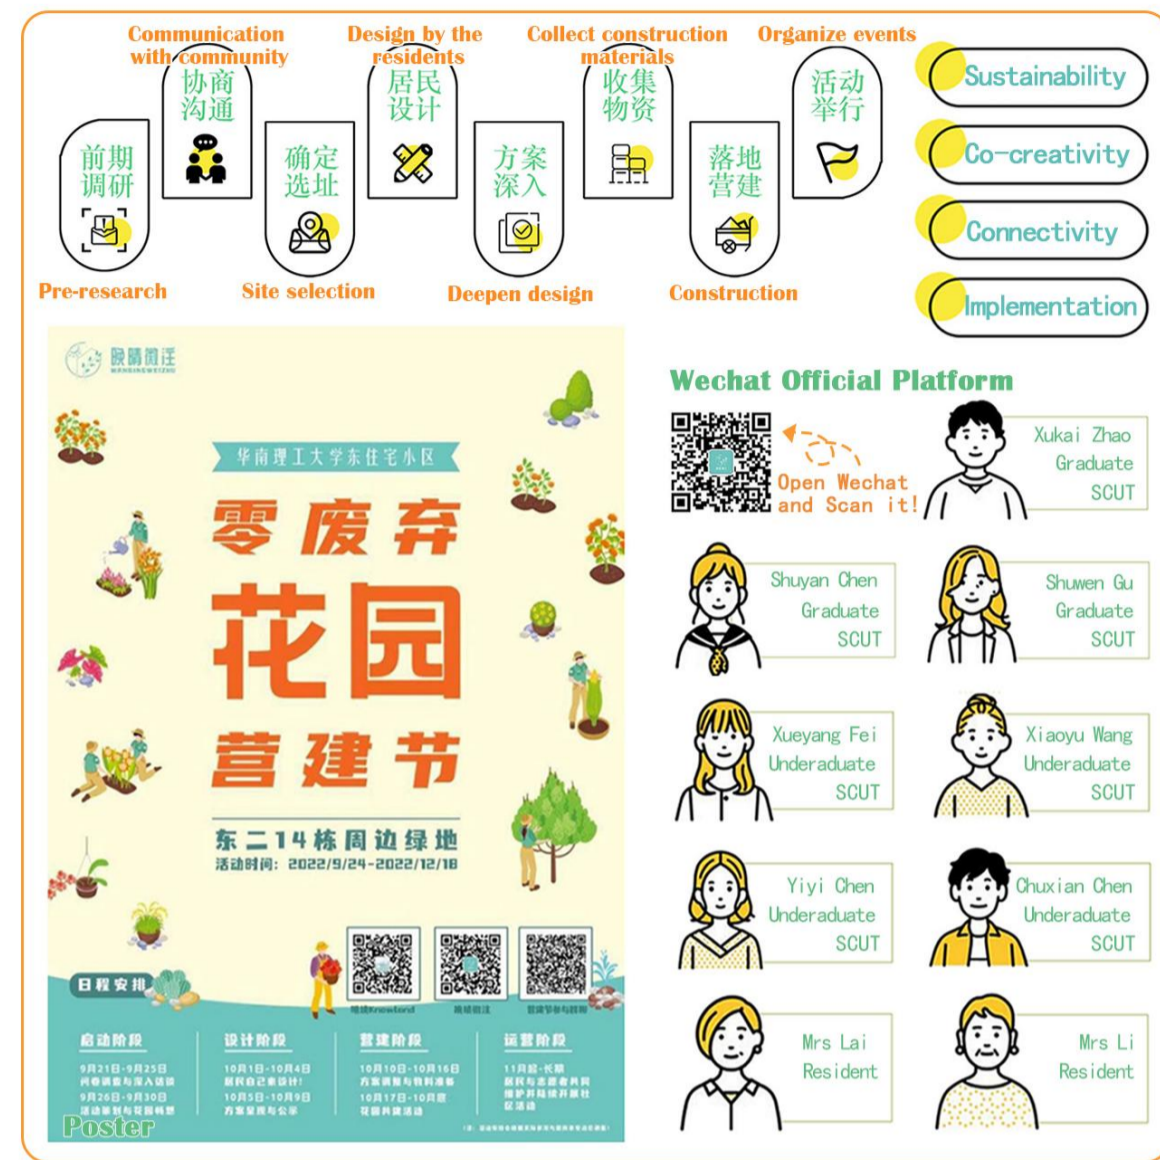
Communication with community

Design by the residents

Collect construction materials

Organize events

前期调研

协商沟通

确定选址

居民设计

方案深入

收集物资

落地营建

活动举行

Pre-research

Site selection

Deepen design

Construction

Sustainability

Co-creativity

Connectivity

Implementation

晚晴微庄

华南理工大学东住宅小区

零废弃

花园

营建节

东二14栋周边绿地

活动时间：2022/9/24-2022/12/18

日程安排

启动阶段

9月21日-9月25日

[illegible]

9月26日-9月30日

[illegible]

设计阶段

10月1日-10月4日

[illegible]

10月5日-10月9日

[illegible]

营建阶段

10月10日-10月16日

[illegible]

10月17日-10月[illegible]

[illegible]

运营阶段

11月起-长期

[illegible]

Poster

Wechat Official Platform

Open Wechat and Scan it!

Xukai Zhao
Graduate
SCUT

Shuyan Chen
Graduate
SCUT

Shuwen Gu
Graduate
SCUT

Xueyang Fei
Underaduate
SCUT

Xiaoyu Wang
Underaduate
SCUT

Yiyi Chen
Underaduate
SCUT

Chuxian Chen
Underaduate
SCUT

Mrs Lai
Resident

Mrs Li
Resident